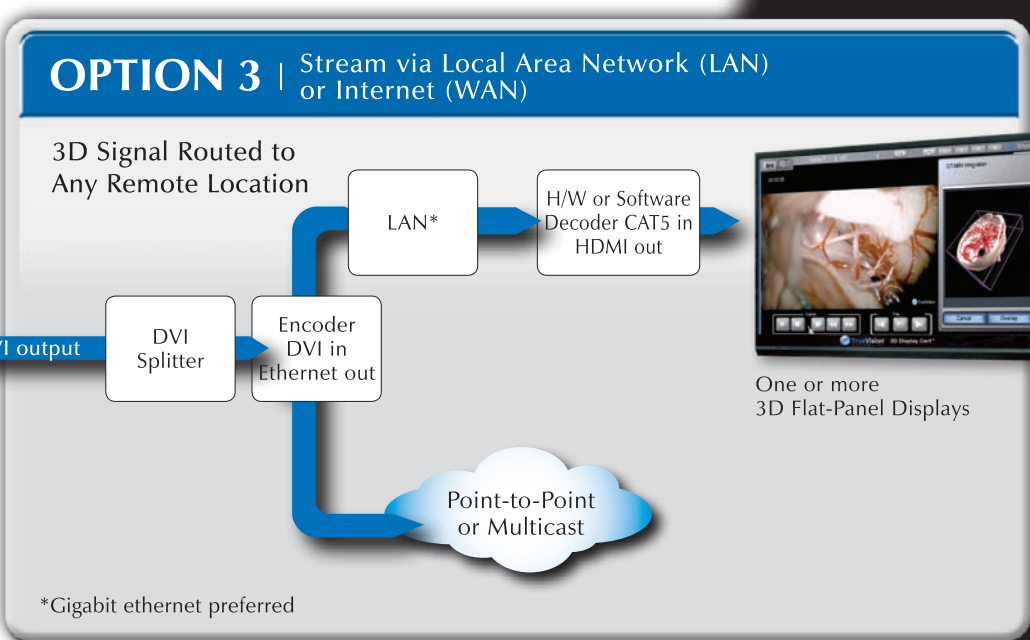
OPTION 3 | Stream via Local Area Network (LAN) or Internet (WAN)

3D Signal Routed to Any Remote Location

LAN*

H/W or Software Decoder CAT5 in HDMI out

I output

DVI Splitter

Encoder DVI in Ethernet out

One or more 3D Flat-Panel Displays

Point-to-Point or Multicast

*Gigabit ethernet preferred